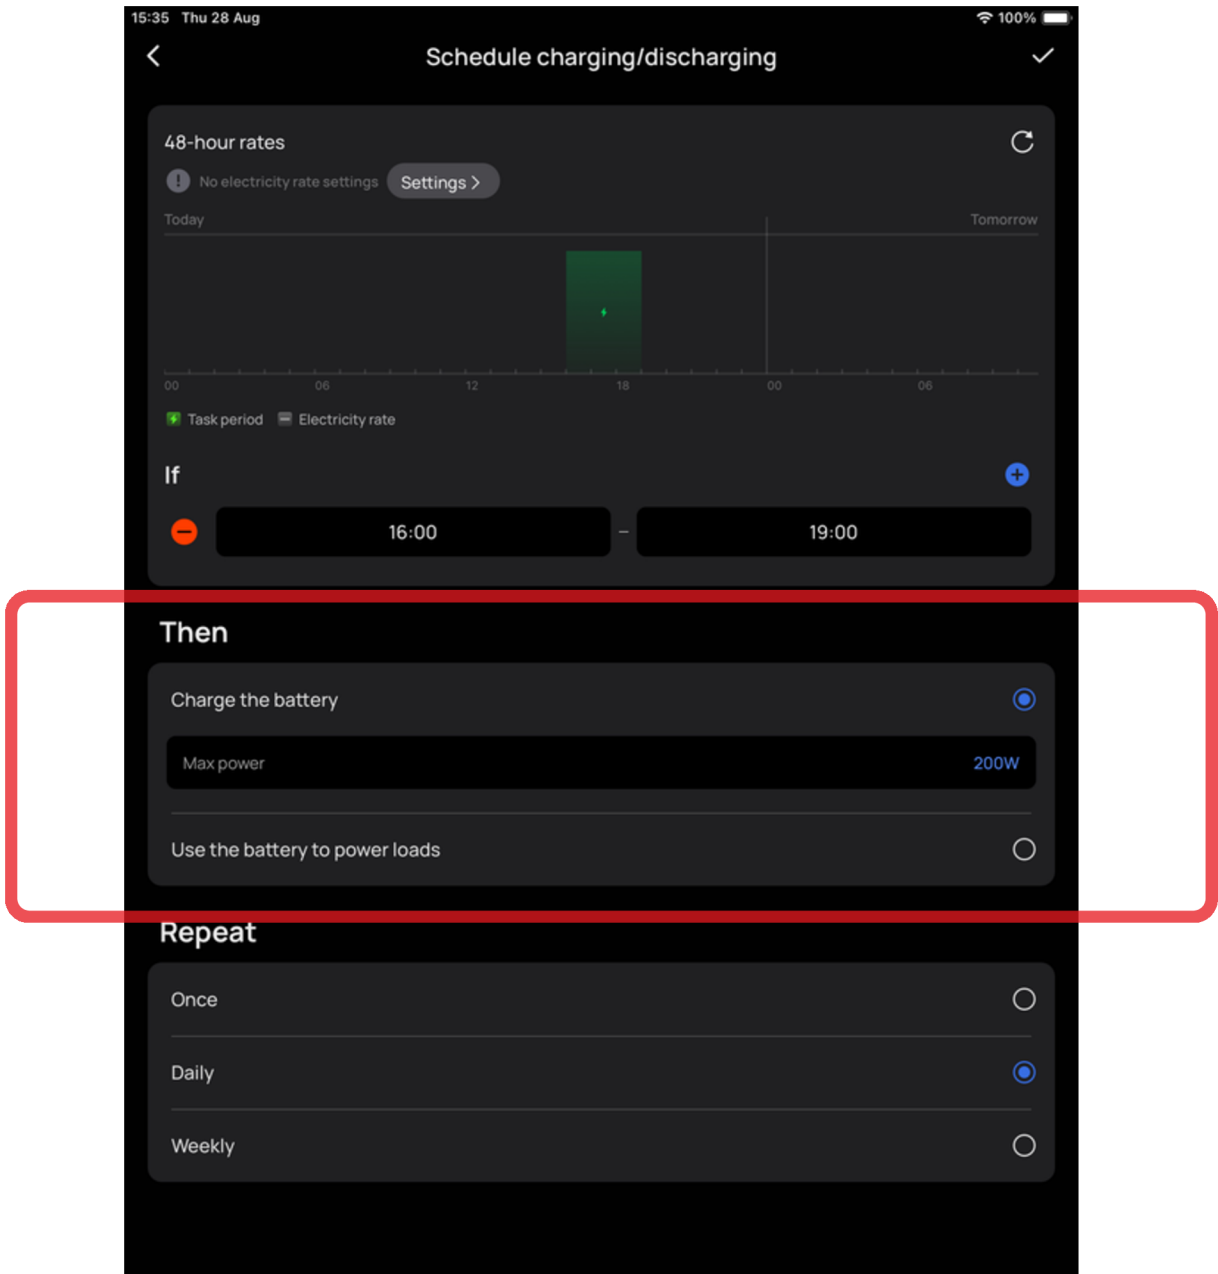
15:35 Thu 28 Aug

100%

<

Schedule charging/discharging

48-hour rates

No electricity rate settings

Settings >

Today

Tomorrow

00 06 12 18 00 06

Task period

Electricity rate

If

16:00 – 19:00

Then

Charge the battery

Max power

200W

Use the battery to power loads

Repeat

Once

Daily

Weekly